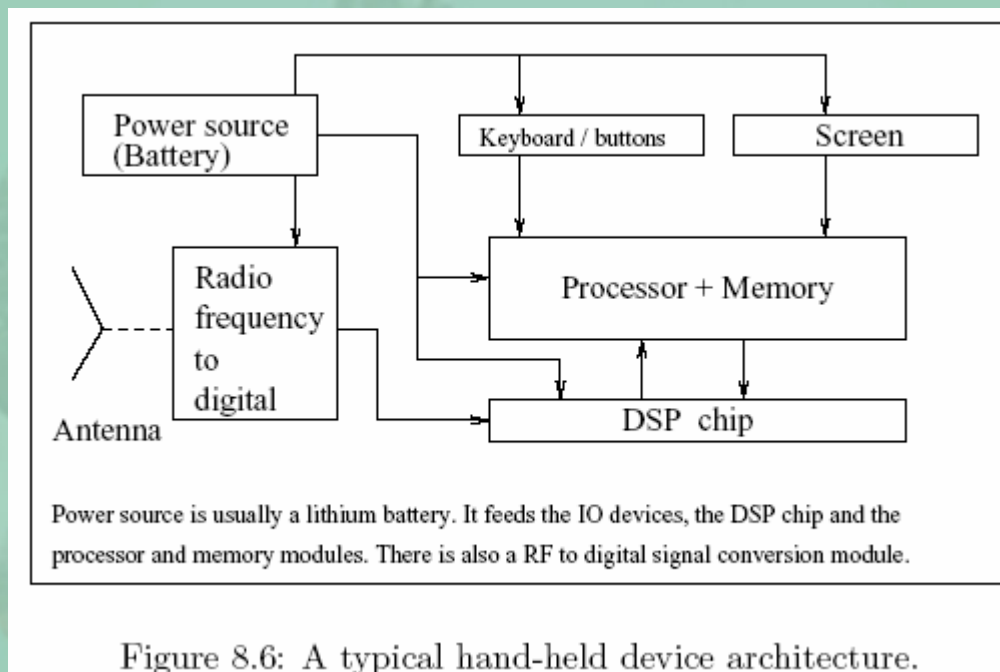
Power source (Battery)

Keyboard / buttons

Screen

Radio frequency to digital

Processor + Memory

Antenna

DSP chip

Power source is usually a lithium battery. It feeds the IO devices, the DSP chip and the processor and memory modules. There is also a RF to digital signal conversion module.

Figure 8.6: A typical hand-held device architecture.